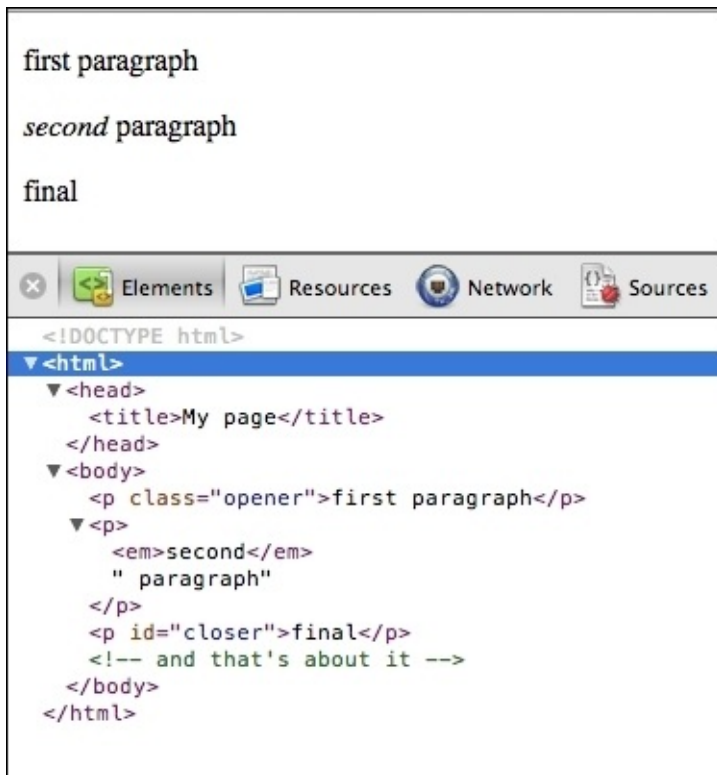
first paragraph

*second* paragraph

final

Elements Resources Network Sources

<!DOCTYPE html>
▼<html>
▼<head>
<title>My page</title>
</head>
▼<body>
<p class="opener">first paragraph</p>
▼<p>
<em>second</em>
" paragraph"
</p>
<p id="closer">final</p>
<!-- and that's about it -->
</body>
</html>